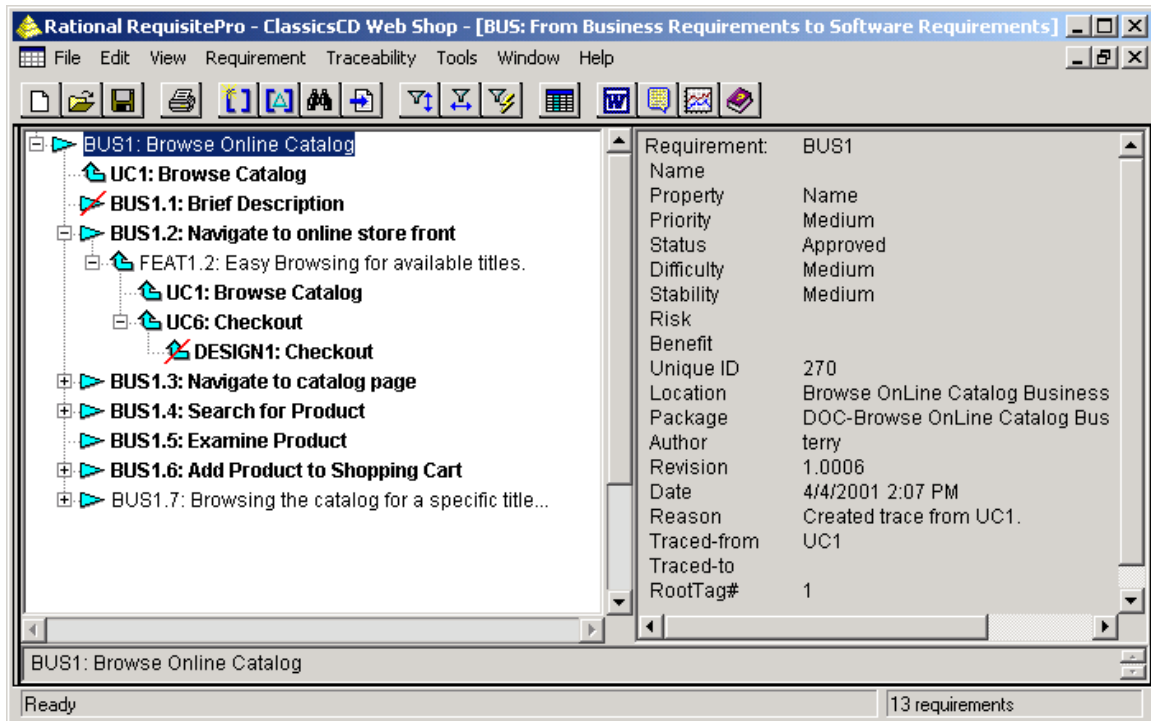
Rational RequisitePro - ClassicsCD Web Shop - [BUS: From Business Requirements to Software Requirements]

File Edit View Requirement Traceability Tools Window Help

BUS1: Browse Online Catalog
UC1: Browse Catalog
BUS1.1: Brief Description
BUS1.2: Navigate to online store front
FEAT1.2: Easy Browsing for available titles.
UC1: Browse Catalog
UC6: Checkout
DESIGN1: Checkout
BUS1.3: Navigate to catalog page
BUS1.4: Search for Product
BUS1.5: Examine Product
BUS1.6: Add Product to Shopping Cart
BUS1.7: Browsing the catalog for a specific title...

| | |
|---|---|
| Requirement: | BUS1 |
| Name | |
| Property | Name |
| Priority | Medium |
| Status | Approved |
| Difficulty | Medium |
| Stability | Medium |
| Risk | |
| Benefit | |
| Unique ID | 270 |
| Location | Browse OnLine Catalog Business |
| Package | DOC-Browse OnLine Catalog Bus |
| Author | terry |
| Revision | 1.0006 |
| Date | 4/4/2001 2:07 PM |
| Reason | Created trace from UC1. |
| Traced-from | UC1 |
| Traced-to | |
| RootTag# | 1 |

BUS1: Browse Online Catalog

Ready

13 requirements